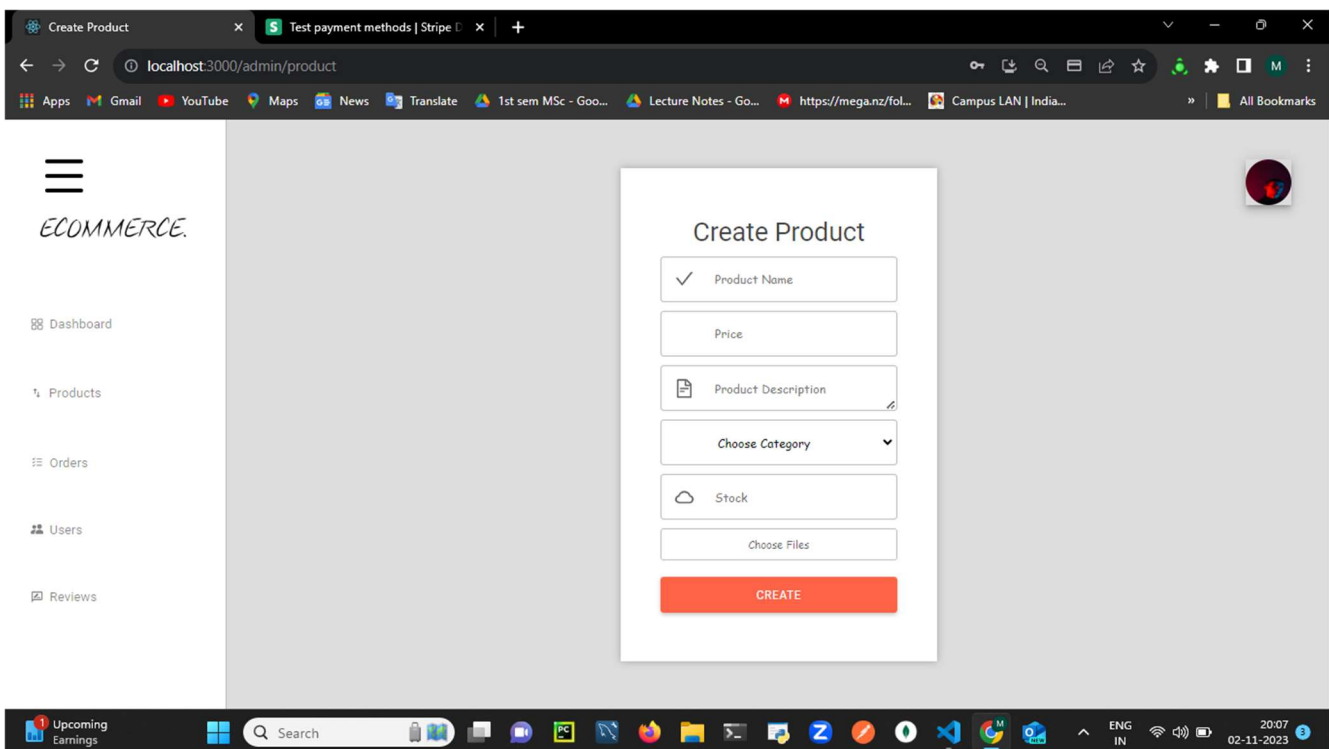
Create Product
Test payment methods | Stripe D
localhost:3000/admin/product
Apps Gmail YouTube Maps News Translate 1st sem MSc - Goo... Lecture Notes - Go... https://mega.nz/fol... Campus LAN | India... » All Bookmarks

ECOMMERCE.

Dashboard
Products
Orders
Users
Reviews

Create Product
Product Name
Price
Product Description
Choose Category
Stock
Choose Files
CREATE

1 Upcoming Earnings
Search
ENG IN
20:07
02-11-2023